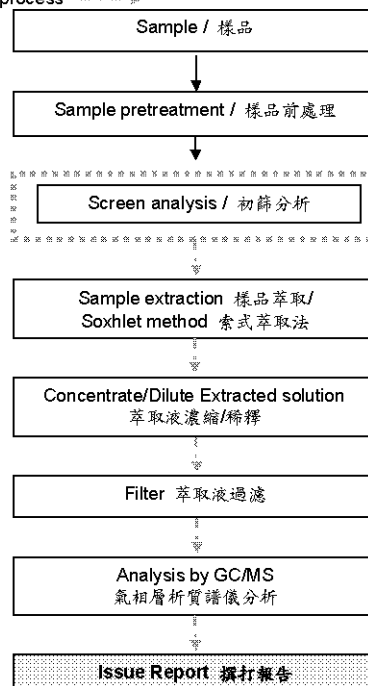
process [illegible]

Sample / 樣品

Sample pretreatment / 樣品前處理

Screen analysis / 初篩分析

Sample extraction 樣品萃取/
Soxhlet method 索式萃取法

Concentrate/Dilute Extracted solution
萃取液濃縮/稀釋

Filter 萃取液過濾

Analysis by GC/MS
氣相層析質譜儀分析

Issue Report 撰打報告